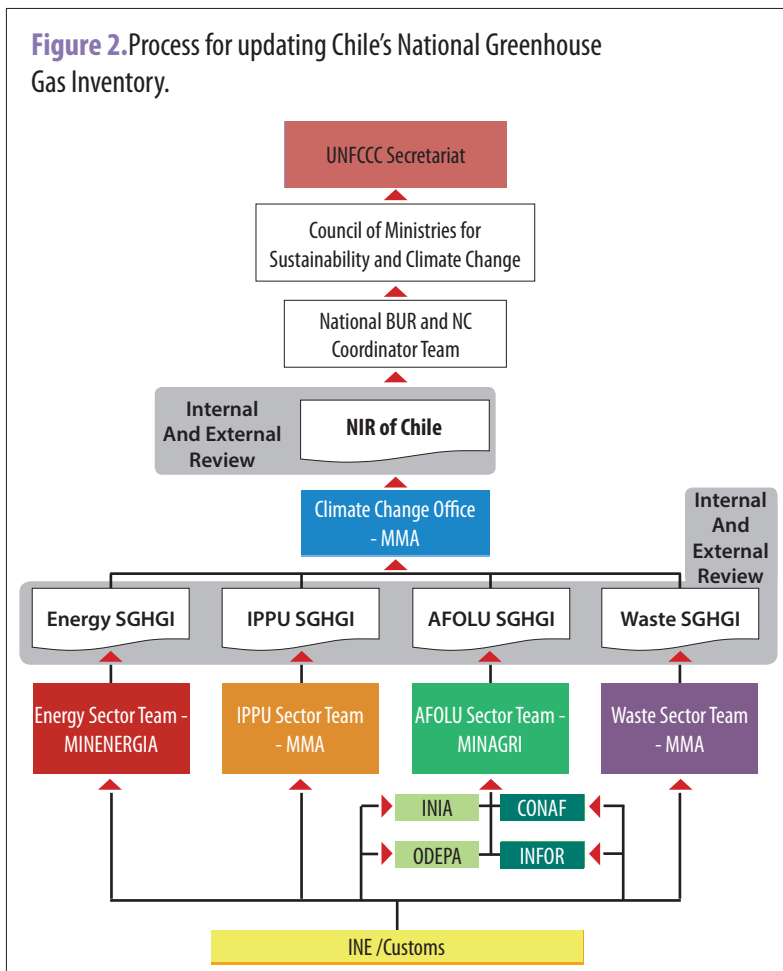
Figure 2. Process for updating Chile's National Greenhouse Gas Inventory.

UNFCCC Secretariat

Council of Ministries for Sustainability and Climate Change

National BUR and NC Coordinator Team

Internal And External Review

NIR of Chile

Climate Change Office - MMA

Internal And External Review

Energy SGHGI

IPPU SGHGI

AFOLU SGHGI

Waste SGHGI

Energy Sector Team - MINENERGIA

IPPU Sector Team - MMA

AFOLU Sector Team - MINAGRI

Waste Sector Team - MMA

INIA

CONAF

ODEPA

INFOR

INE /Customs